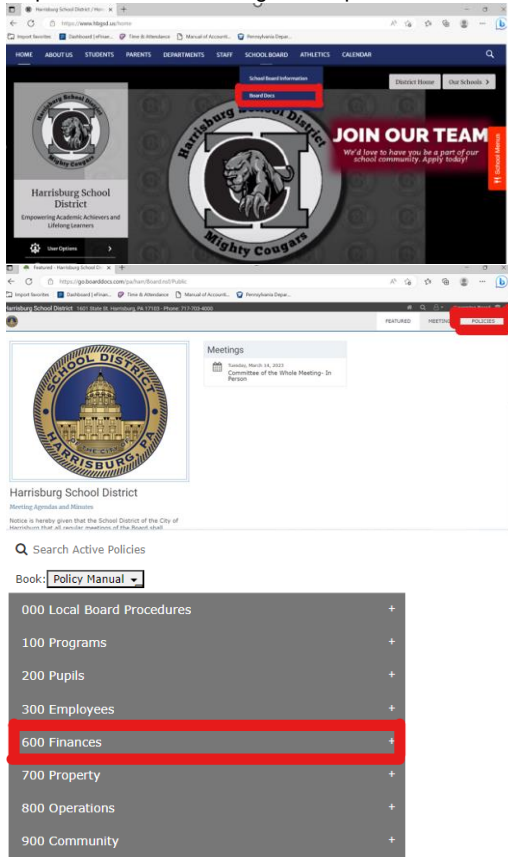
Harrisburg School District | Hom ×
https://www.hbgsd.us/home
Import favorites | Dashboard | eFinan... | Time & Attendance | Manual of Account... | Pennsylvania Depar...
HOME ABOUT US STUDENTS PARENTS DEPARTMENTS STAFF SCHOOL BOARD ATHLETICS CALENDAR
School Board Information
Board Docs
District Home | Our Schools ›
Harrisburg School District
Mighty Cougars
Harrisburg School District
Empowering Academic Achievers and Lifelong Learners
User Options
JOIN OUR TEAM
We'd love to have you be a part of our school community. Apply today!
School Menus

Featured - Harrisburg School Di ×
https://go.boarddocs.com/pa/hsrr/Board.nsf/Public
Import favorites | Dashboard | eFinan... | Time & Attendance | Manual of Account... | Pennsylvania Depar...
Harrisburg School District 1601 State St. Harrisburg, PA 17103 - Phone: 717-703-4000
FEATURED MEETINGS POLICIES
SCHOOL DISTRICT
THE CITY OF HARRISBURG, PA
Meetings
Tuesday, March 14, 2023
Committee of the Whole Meeting- In Person
Harrisburg School District
Meeting Agendas and Minutes
Notice is hereby given that the School District of the City of Harrisburg that all regular meetings of the Board shall

Search Active Policies
Book: Policy Manual
000 Local Board Procedures +
100 Programs +
200 Pupils +
300 Employees +
600 Finances +
700 Property +
800 Operations +
900 Community +